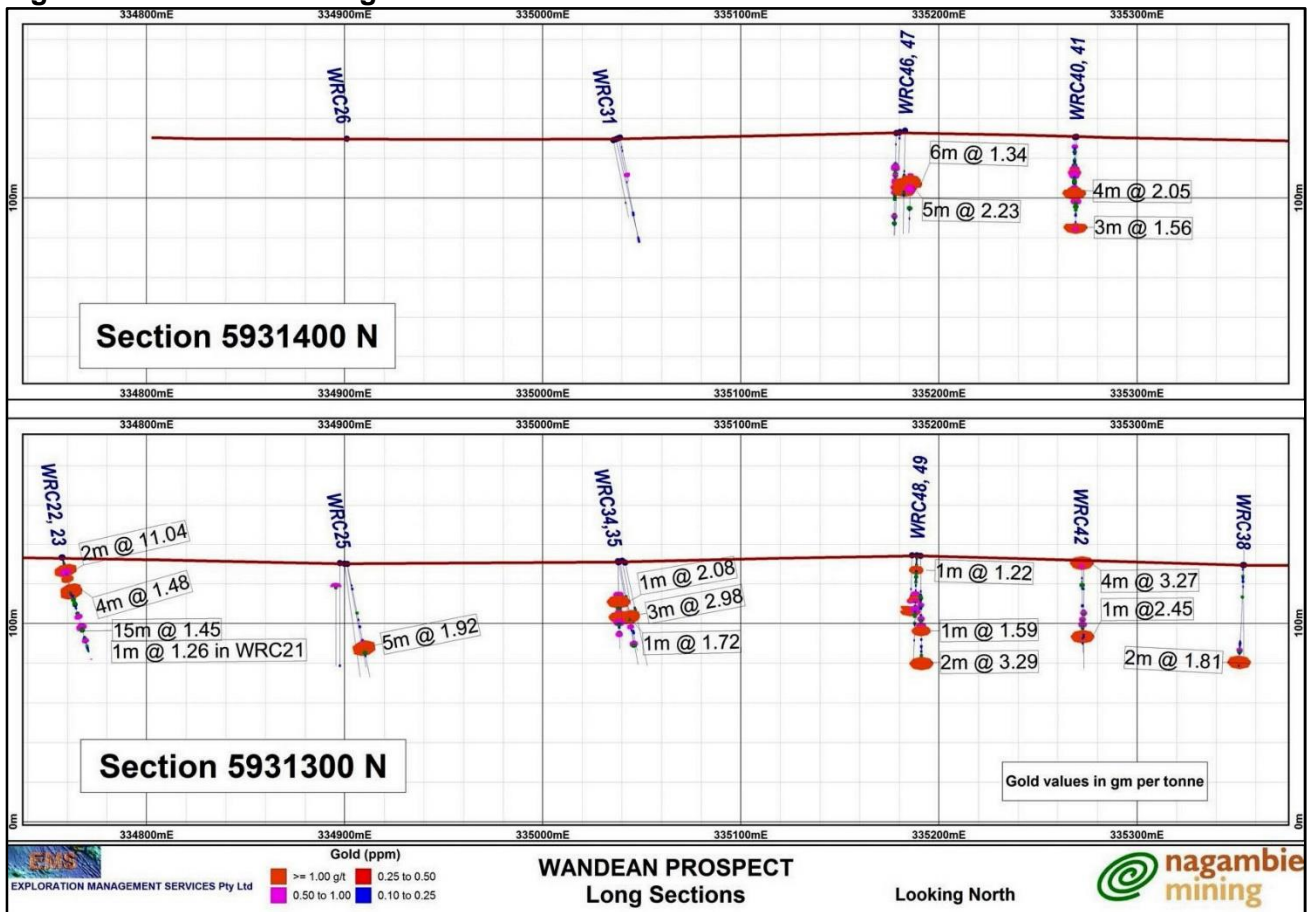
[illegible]

334800mE 334900mE 335000mE 335100mE 335200mE 335300mE

WRC26
WRC31
WRC46, 47
WRC40, 41

100m

6m @ 1.34
5m @ 2.23
4m @ 2.05
3m @ 1.56

100m

Section 5931400 N

334800mE 334900mE 335000mE 335100mE 335200mE 335300mE

334800mE 334900mE 335000mE 335100mE 335200mE 335300mE

WRC22, 23
WRC25
WRC34,35
WRC48, 49
WRC42
WRC38

100m

2m @ 11.04
4m @ 1.48
15m @ 1.45
1m @ 1.26 in WRC21
5m @ 1.92
1m @ 2.08
3m @ 2.98
1m @ 1.72
1m @ 1.22
1m @ 1.59
2m @ 3.29
4m @ 3.27
1m @2.45
2m @ 1.81

100m

Section 5931300 N

Gold values in gm per tonne

0m

334800mE 334900mE 335000mE 335100mE 335200mE 335300mE

0m

EMS
EXPLORATION MANAGEMENT SERVICES Pty Ltd

Gold (ppm)
>= 1.00 g/t
0.25 to 0.50
0.50 to 1.00
0.10 to 0.25

WANDEAN PROSPECT
Long Sections

Looking North

nagambie mining